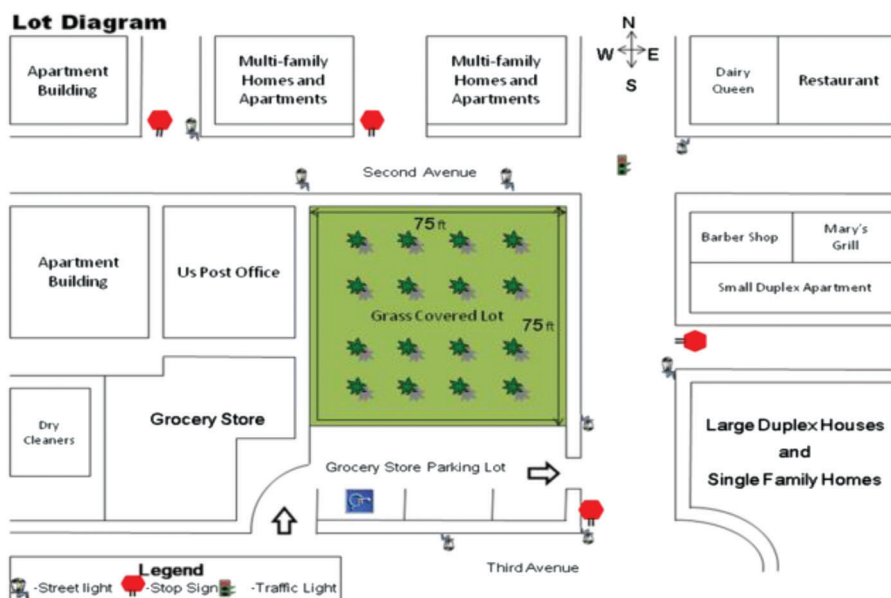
Lot Diagram

N
W E
S

Apartment Building

Multi-family Homes and Apartments

Multi-family Homes and Apartments

Dairy Queen

Restaurant

Second Avenue

75 ft

Apartment Building

Us Post Office

Barber Shop

Mary's Grill

Small Duplex Apartment

Grass Covered Lot

75 ft

Dry Cleaners

Grocery Store

Large Duplex Houses and Single Family Homes

Grocery Store Parking Lot

Third Avenue

Legend
-Street light -Stop Sign -Traffic Light